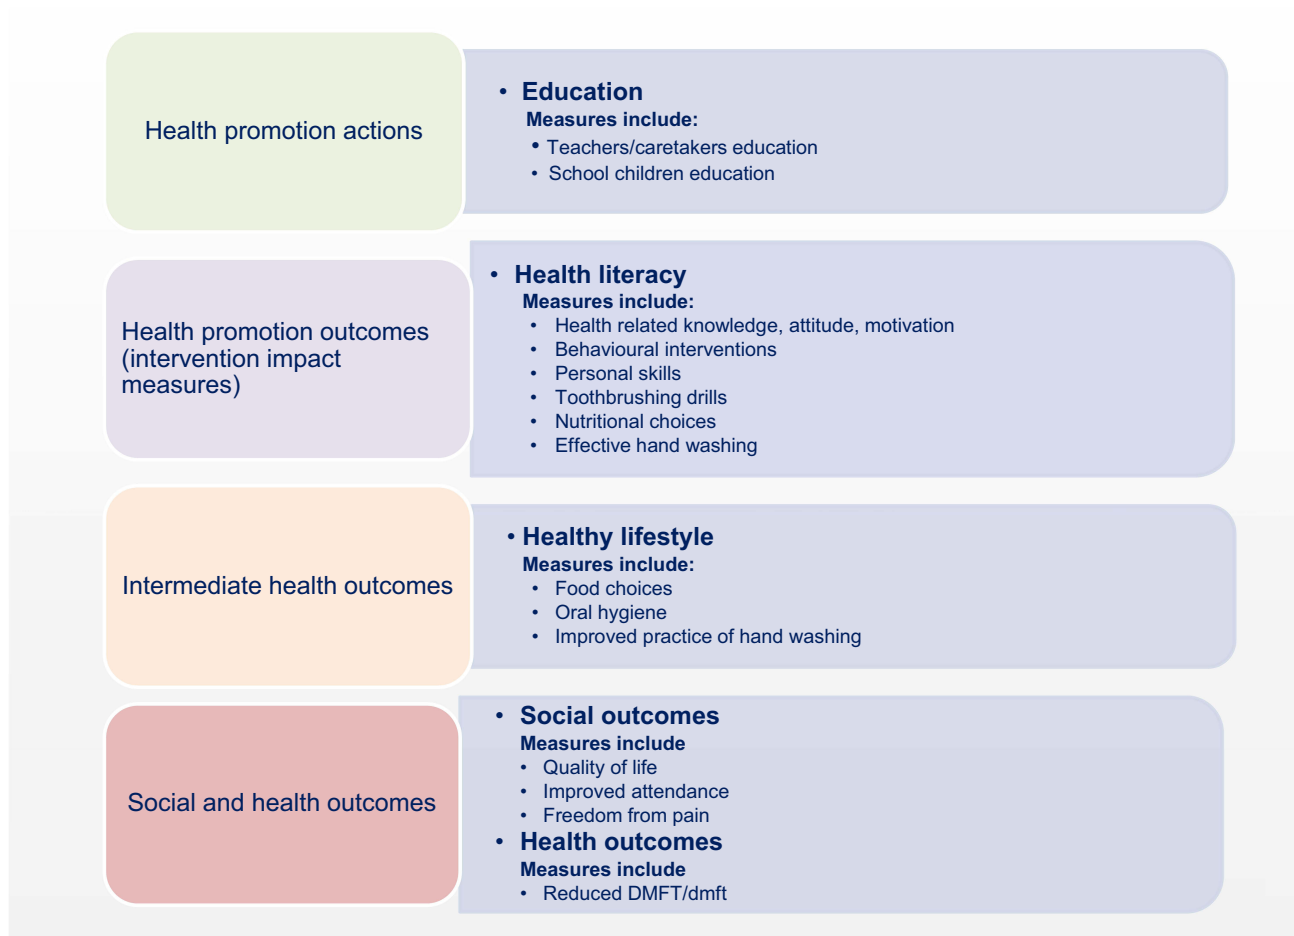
Health promotion actions

• Education
Measures include:
• Teachers/caretakers education
• School children education

Health promotion outcomes (intervention impact measures)

• Health literacy
Measures include:
• Health related knowledge, attitude, motivation
• Behavioural interventions
• Personal skills
• Toothbrushing drills
• Nutritional choices
• Effective hand washing

Intermediate health outcomes

• Healthy lifestyle
Measures include:
• Food choices
• Oral hygiene
• Improved practice of hand washing

Social and health outcomes

• Social outcomes
Measures include
• Quality of life
• Improved attendance
• Freedom from pain
• Health outcomes
Measures include
• Reduced DMFT/dmft